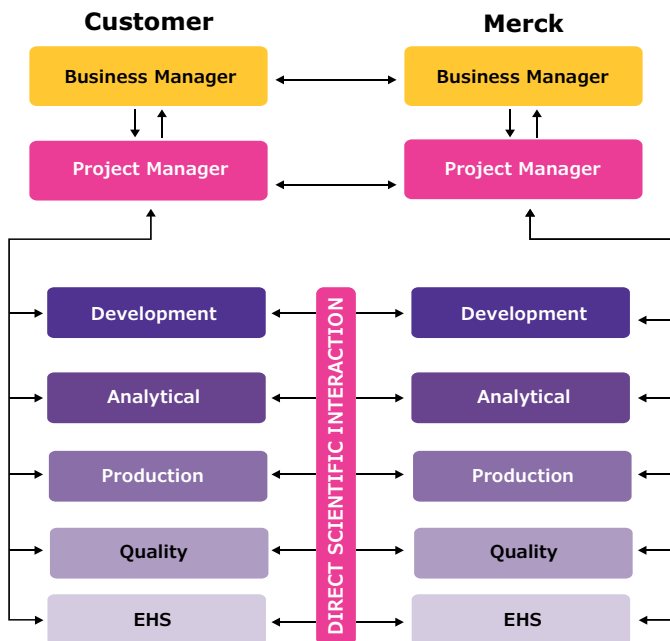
Customer

Business Manager

Project Manager

Merck

Business Manager

Project Manager

Development

Analytical

Production

Quality

EHS

DIRECT SCIENTIFIC INTERACTION

Development

Analytical

Production

Quality

EHS